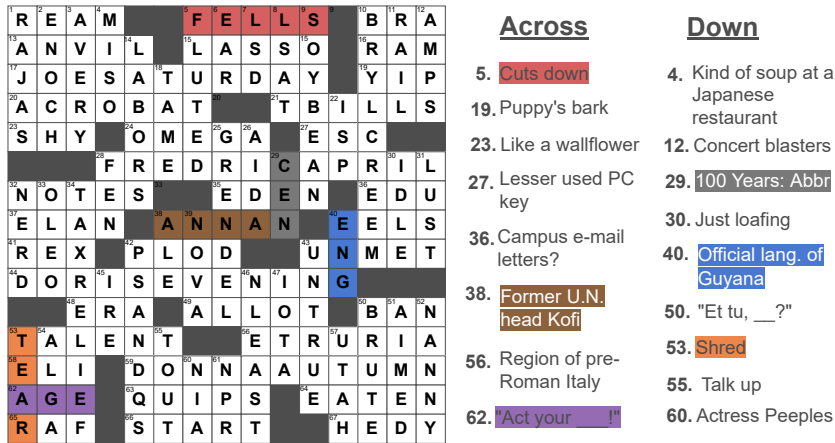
| R | E | A | M | | F | E | L | L | S | | B | R | A |
|---|---|---|---|---|---|---|---|---|---|---|---|---|---|
| A | N | V | I | L | | L | A | S | S | O | | R | A | M |
| J | O | E | S | A | T | U | R | D | A | Y | | Y | I | P |
| A | C | R | O | B | A | T | | | T | B | I | L | L | S |
| S | H | Y | | O | M | E | G | A | | E | S | C | | |
| | | F | R | E | D | R | I | C | A | P | R | I | L |
| N | O | T | E | S | | | E | D | E | N | | E | D | U |
| E | L | A | N | | A | N | N | A | N | | E | E | L | S |
| R | E | X | | P | L | O | D | | U | N | M | E | T |
| D | O | R | I | S | E | V | E | N | I | N | G | | | |
| | | E | R | A | | A | L | L | O | T | | B | A | N |
| T | A | L | E | N | T | | E | T | R | U | R | I | A |
| E | L | I | | D | O | N | N | A | A | U | T | U | M | N |
| A | G | E | | Q | U | I | P | S | | E | A | T | E | N |
| R | A | F | | S | T | A | R | T | | H | E | D | Y |

Across

5. Cuts down

19. Puppy's bark

23. Like a wallflower

27. Lesser used PC key

36. Campus e-mail letters?

38. Former U.N. head Kofi

56. Region of pre-Roman Italy

62. "Act your ___!"

Down

4. Kind of soup at a Japanese restaurant

12. Concert blasters

29. 100 Years: Abbr

30. Just loafing

40. Official lang. of Guyana

50. "Et tu, __?"

53. Shred

55. Talk up

60. Actress Peeples